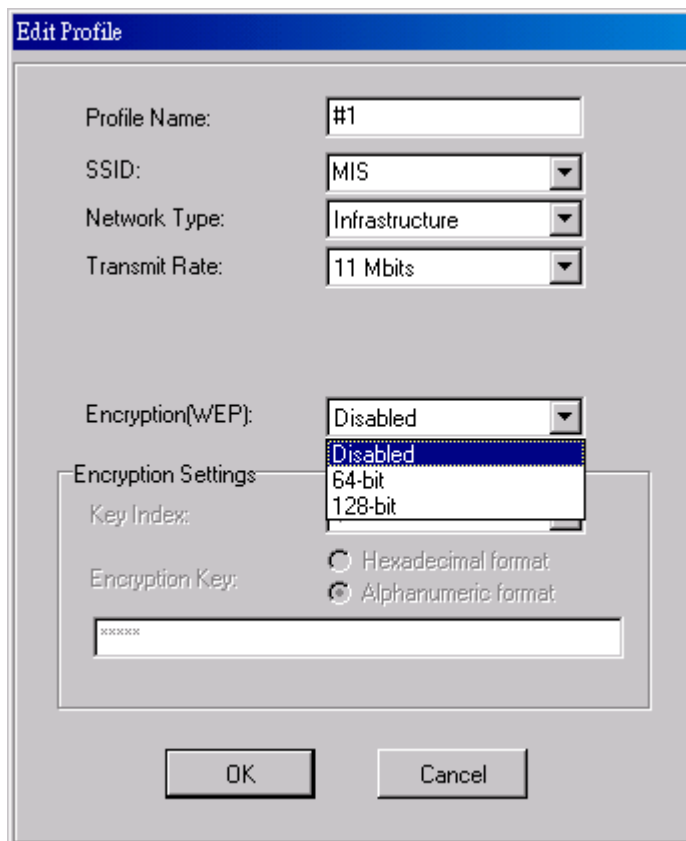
Edit Profile

Profile Name: #1

SSID: MIS

Network Type: Infrastructure

Transmit Rate: 11 Mbits

Encryption(WEP): Disabled

Disabled
64-bit
128-bit

Encryption Settings

Key Index:

Encryption Key:

Hexadecimal format

Alphanumeric format

*****

OK

Cancel